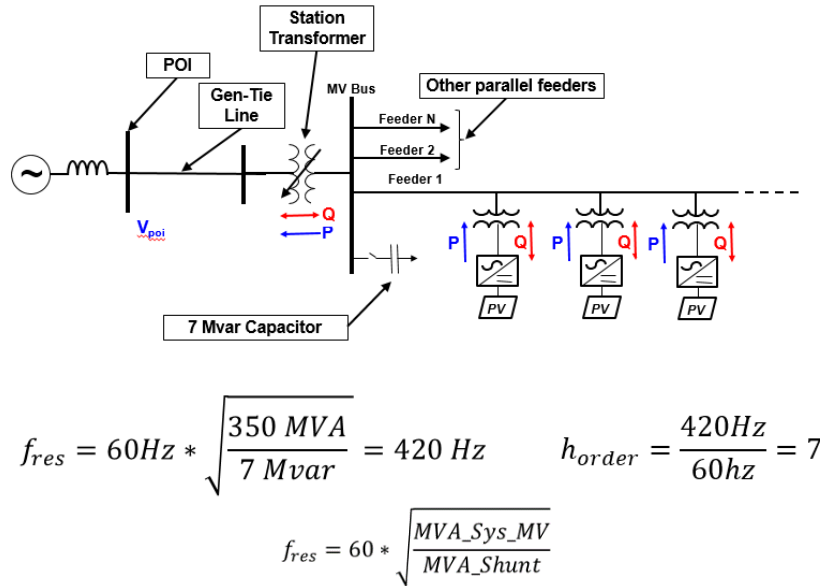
Station Transformer

POI

Gen-Tie Line

MV Bus

Other parallel feeders

Feeder N

Feeder 2

Feeder 1

$V_{poi}$

Q

P

P Q P Q P Q

PV PV PV

7 Mvar Capacitor

$f_{res} = 60Hz * \sqrt{\frac{350\ MVA}{7\ Mvar}} = 420\ Hz$ $h_{order} = \frac{420Hz}{60hz} = 7$

$f_{res} = 60 * \sqrt{\frac{MVA\_Sys\_MV}{MVA\_Shunt}}$